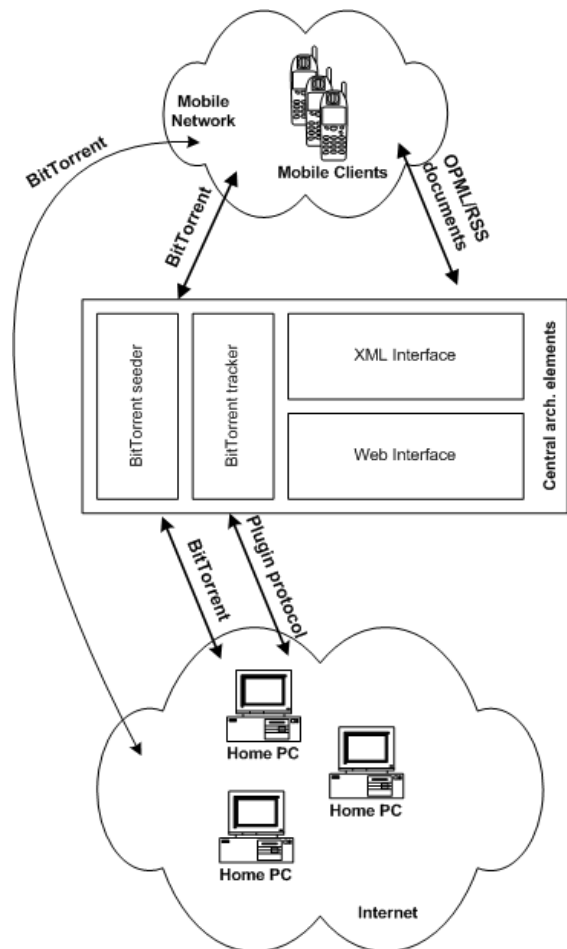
Mobile Network

Mobile Clients

BitTorrent

BitTorrent

OPML/RSS documents

BitTorrent seeder

BitTorrent tracker

XML Interface

Web Interface

Central arch. elements

BitTorrent

Plugin protocol

Home PC

Home PC

Home PC

Internet